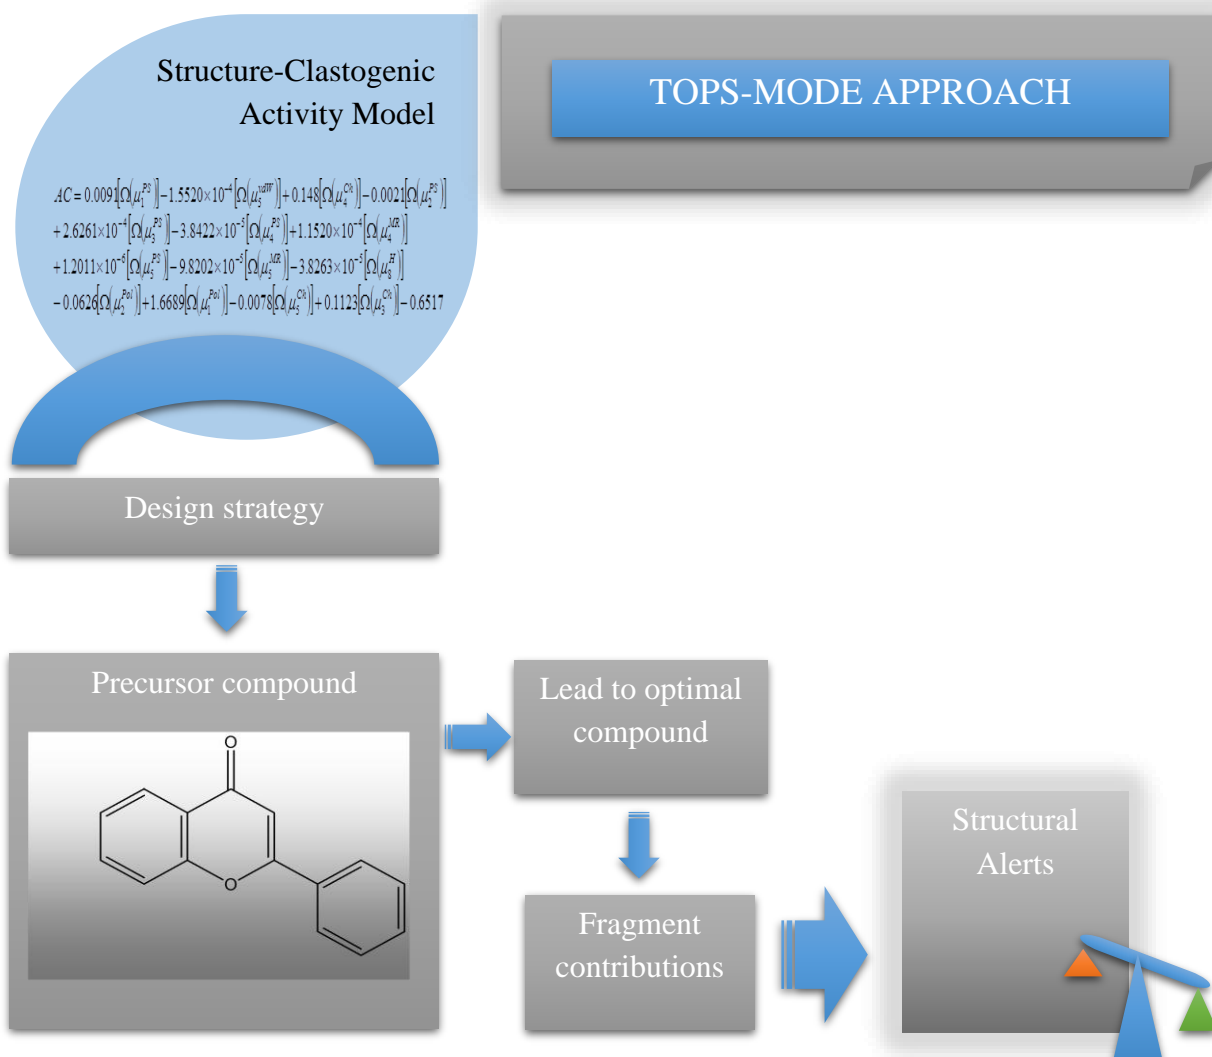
Structure-Clastogenic Activity Model

$AC = 0.0091[\Omega(\mu_1^{PS})] - 1.5520\times10^{-4}[\Omega(\mu_5^{vdW})] + 0.148[\Omega(\mu_4^{Ch})] - 0.0021[\Omega(\mu_5^{PS})]$
$+ 2.6261\times10^{-4}[\Omega(\mu_5^{PS})] - 3.8422\times10^{-5}[\Omega(\mu_4^{PS})] + 1.1520\times10^{-4}[\Omega(\mu_4^{MR})]$
$+ 1.2011\times10^{-6}[\Omega(\mu_5^{PS})] - 9.8202\times10^{-5}[\Omega(\mu_5^{MR})] - 3.8263\times10^{-5}[\Omega(\mu_6^{H})]$
$- 0.0626[\Omega(\mu_2^{Pol})] + 1.6689[\Omega(\mu_1^{Pol})] - 0.0078[\Omega(\mu_5^{Ch})] + 0.1123[\Omega(\mu_5^{Ch})] - 0.6517$

TOPS-MODE APPROACH

Design strategy

Precursor compound

O

O

Lead to optimal compound

Fragment contributions

Structural Alerts